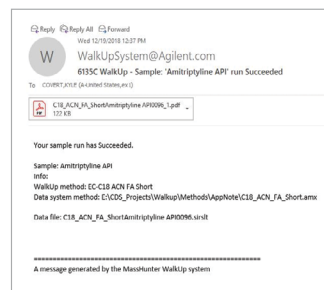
Reply Reply All Forward

W

Wed 12/19/2018 12:07 PM

WalkUpSystem@Agilent.com

6135C WalkUp - Sample: 'Amitriptyline API' run Succeeded

To COVERT,JOLIE (A-United States,ex1)

C18_ACN_FA_ShortAmitriptyline API0096_1.pdf
122 KB

Your sample run has Succeeded.

Sample: Amitriptyline API
Info:
WalkUp method: EC-C18 ACN FA Short
Data system method: E:\CDS_Projects\Walkup\Methods\AppNote\C18_ACN_FA_Short.amx

Data file: C18_ACN_FA_ShortAmitriptyline API0096.sirslt

=========================================================
A message generated by the MassHunter WalkUp system